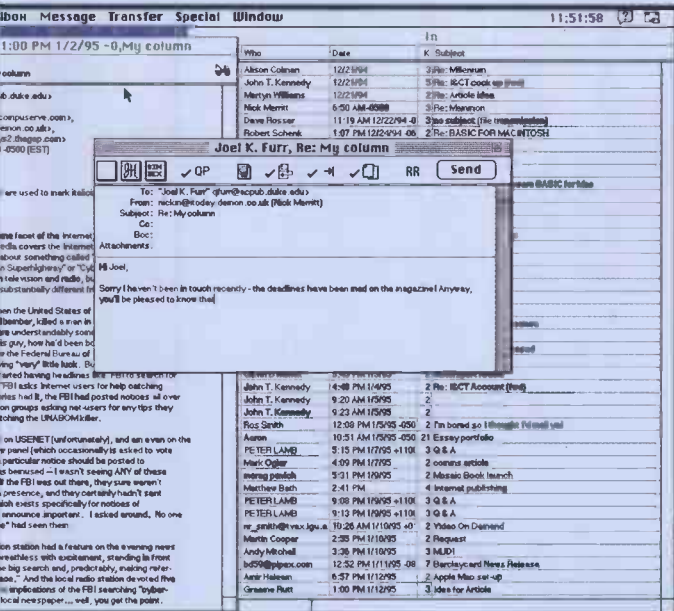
lbox Message Transfer Special Window 11:51:58

1:00 PM 1/2/95 -0,My column

column

.duke.edu>

compuserve.com>,
emon.co.uk>,
s2.thegap.com>
-0500 (EST)

are used to mark italics

facet of the Internet
dia covers the Internet
about something called "
Superhighway" or "Cyb
television and radio, bu
substantially different fr

hen the United States of
ember, killed a man in
re understandably some
s guy, how he'd been b
the Federal Bureau of
ving "very" little luck. Bu
arted having headlines like "FBI to search for
FBI asks Internet users for help catching
les had it, the FBI had posted notices all over
on groups asking net-users for any tips they
tching the UNABOM killer.

on USENET (unfortunately), and an even on the
panel (which occasionally is asked to vote
particular notice should be posted to
s bemused — I wasn't seeing ANY of these
the FBI was out there, they sure weren't
presence, and they certainly hadn't sent
ch exists specifically for notices of
announce important. I asked around. No one
" had seen them

on station had a feature on the evening news
breathless with excitement, standing in front
e big search and, predictably, asking refer-
ase." And the local radio station devoted five
implications of the FBI searching "cyber-
local newspaper ... well, you get the point.

In

| Who | Date | K | Subject |
|---|---|---|---|
| Alison Colman | 12/21/94 | 3 | Re: Millenium |
| John T. Kennedy | 12/21/94 | 5 | Re: IéCT cock up |
| Martyn Williams | 12/21/94 | 2 | Re: Article idea |
| Nick Merritt | 6:50 AM 6500 | 3 | Re: Mannnon |
| Dave Rosser | 11:19 AM 12/22/94 -0 | 3 | no subject (file transmission) |
| Robert Schenk | 1:07 PM 12/24/94 -06 | 2 | Re: BASIC FOR MACINTOSH |
| | | | BASIC for Mac |
| John T. Kennedy | 14:49 PM 1/4/95 | 2 | Re: IéCT Account (fwd) |
| John T. Kennedy | 9:20 AM 1/5/95 | 2 | |
| John T. Kennedy | 9:23 AM 1/5/95 | 2 | |
| Ros Smith | 12:08 PM 1/5/95 -050 | 2 | I'm bored so I thought I'd mail you |
| Aaron | 10:51 AM 1/5/95 -050 | 21 | Essay portfolio |
| PETER LAMB | 3:15 PM 1/7/95 +110 | 3 | Q & A |
| Mark Ogier | 4:09 PM 1/7/95 | 2 | comms article |
| morag pavich | 5:31 PM 1/9/95 | 2 | Mosaic Book launch |
| Matthew Bath | 2:41 PM | 4 | Internet publishing |
| PETER LAMB | 9:08 PM 1/9/95 +110 | 3 | Q & A |
| PETER LAMB | 9:13 PM 1/9/95 +110 | 3 | Q & A |
| rr_smith@vax.lgu.a | 10:26 AM 1/10/95 +0 | 2 | Video On Demand |
| Martin Cooper | 2:55 PM 1/10/95 | 2 | Request |
| Andy Mitchell | 3:38 PM 1/10/95 | 3 | MUD! |
| bd50@pipex.com | 12:52 PM 1/11/95 -08 | 7 | Barclaycard News Release |
| Amir Hakeen | 6:57 PM 1/12/95 | 2 | Apple Mac set-up |
| Graeme Rutt | 1:00 PM 1/12/95 | 3 | idea for Article |

Joel K. Furr, Re: My column

QP RR Send

To: "Joel K. Furr" <jfurr@acpub.duke.edu>
From: nickm@today.demon.co.uk (Nick Merritt)
Subject: Re: My column
Cc:
Bcc:
Attachments:

Hi Joel,

Sorry I haven't been in touch recently - the deadlines have been mad on the magazine! Anyway, you'll be pleased to know that